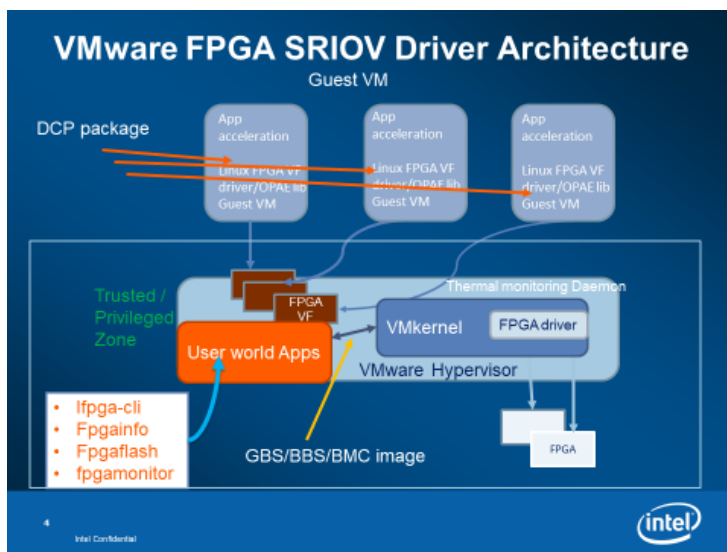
VMware FPGA SRIOV Driver Architecture

Guest VM

DCP package

App acceleration

Linux FPGA VF driver/OPAE lib Guest VM

App acceleration

Linux FPGA VF driver/OPAE lib Guest VM

App acceleration

Linux FPGA VF driver/OPAE lib Guest VM

Thermal monitoring Daemon

Trusted / Privileged Zone

FPGA VF

VMkernel

FPGA driver

User world Apps

VMware Hypervisor

- lfpga-cli
- Fpgainfo
- Fpgaflash
- fpgamonitor

GBS/BBS/BMC image

FPGA

4

Intel Confidential

intel